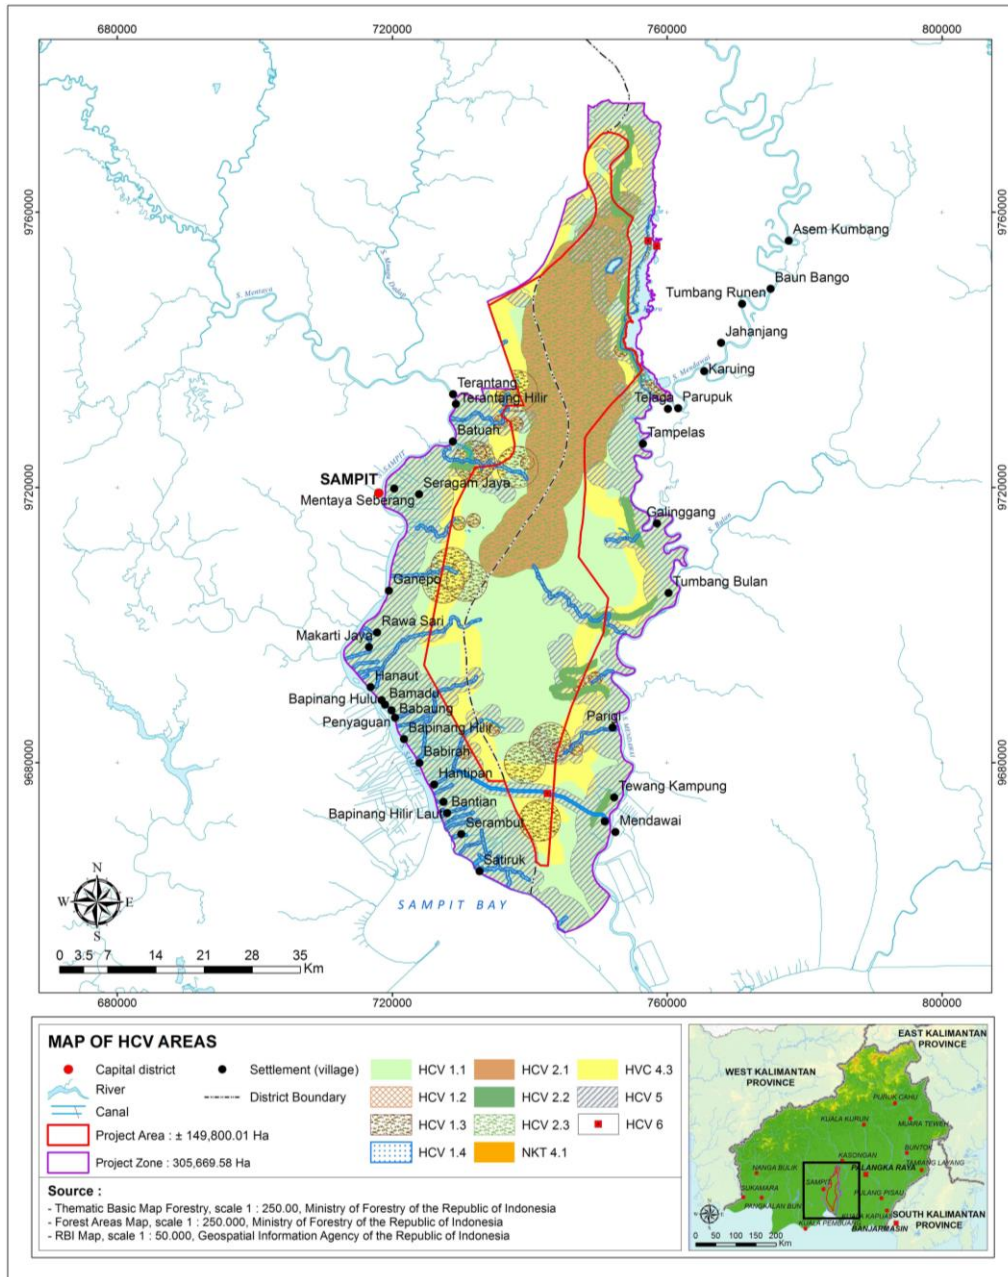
680000 720000 760000 800000

9760000 9720000 9680000

S. Mentaya
S. Mentaya Dalam
S. Mendawai
S. Bulan
SAMPIT

Asem Kumbang
Baun Bango
Tumbang Runen
Jahanjang
Karuing
Terantang
Terantang Hilir
Tejaga
Parupuk
Batuah
Tampelas
SAMPIT
Seragam Jaya
Mentaya Seberang
Galinggang
Ganepo
Tumbang Bulan
Rawa Sari
Makarti Jaya
Hanaut
Bamade
Bapinang Hulu
Babaung
Penyaguan
Bapinang Hilir
Parigi
Babirah
Hantipan
Tewang Kampung
Bantian
Bapinang Hilir Laut
Mendawai
Serambut
Satiruk
SAMPIT BAY

N W E S

0 3.5 7 14 21 28 35 Km

MAP OF HCV AREAS

Capital district
Settlement (village)
River
District Boundary
Canal
Project Area : ± 149,800.01 Ha
Project Zone : 305,669.58 Ha
HCV 1.1
HCV 1.2
HCV 1.3
HCV 1.4
HCV 2.1
HCV 2.2
HCV 2.3
NKT 4.1
HVC 4.3
HCV 5
HCV 6

Source :
- Thematic Basic Map Forestry, scale 1 : 250.00, Ministry of Forestry of the Republic of Indonesia
- Forest Areas Map, scale 1 : 250.000, Ministry of Forestry of the Republic of Indonesia
- RBI Map, scale 1 : 50.000, Geospatial Information Agency of the Republic of Indonesia

EAST KALIMANTAN PROVINCE
WEST KALIMANTAN PROVINCE
PURUK CAHU
MUARA TEWEH
KUALA KURUN
BUNTOK
KASONGAN
PALANGKA RAYA
TAMIANG LAYANG
NANGA BULIK
SUKAMARA
SAMPIT
PULANG PISAU
PANGKALAN BUN
KUALA KAPUAS
KUALA PEMBUANG
SOUTH KALIMANTAN PROVINCE
BANJARMASIN
0 50 100 150 200 Km